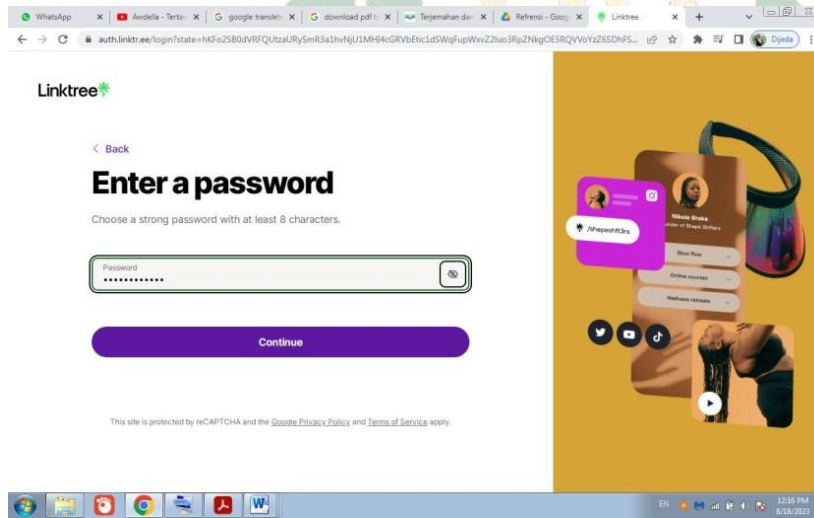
WhatsApp
Awdella - Tertaw
google translate
download pdf
Terjemahan dari
Refrensi - Goog
Linktree
auth.linktr.ee/login?state=hKFo2SB0dVRFQUtzaURySmR3a1hvNjU1MHl4cGRVbEtic1dSWqFupWxvZ2luo3RpZNkgOE5RQVVoYzZ6SDhFS...
Djeda

Linktree

< Back

Enter a password

Choose a strong password with at least 8 characters.

Password
•••••••••••••

Continue

This site is protected by reCAPTCHA and the Google Privacy Policy and Terms of Service apply.

/shapeshift3rs
Nikole Brake
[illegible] of Shape Shifters
Slow flow
Online courses
Wellness retreats

EN
12:16 PM
8/18/2023